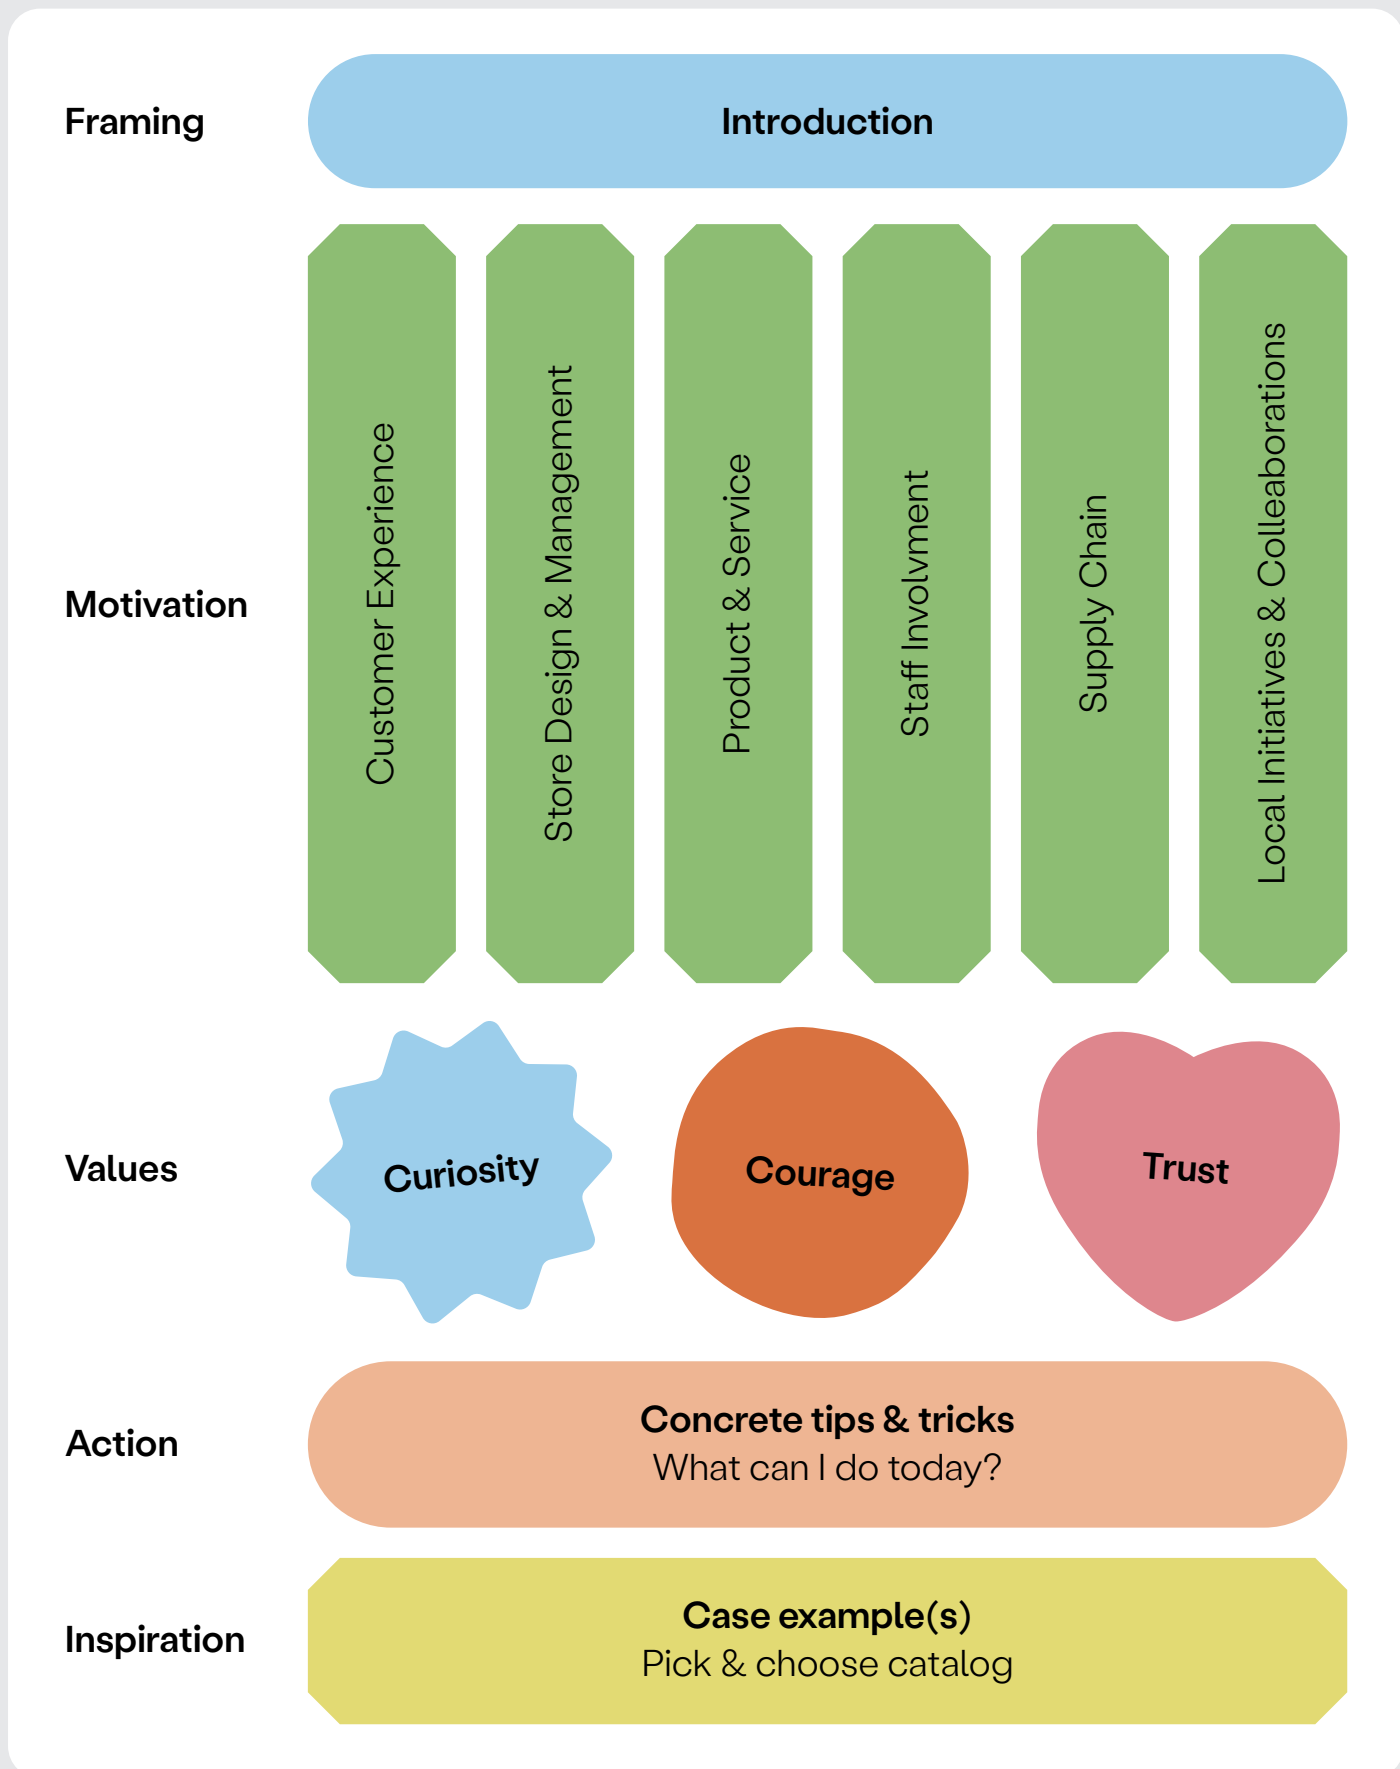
Framing

Introduction

Motivation

Customer Experience

Store Design & Management

Product & Service

Staff Involvment

Supply Chain

Local Initiatives & Colleaborations

Values

Curiosity

Courage

Trust

Action

Concrete tips & tricks
What can I do today?

Inspiration

Case example(s)
Pick & choose catalog